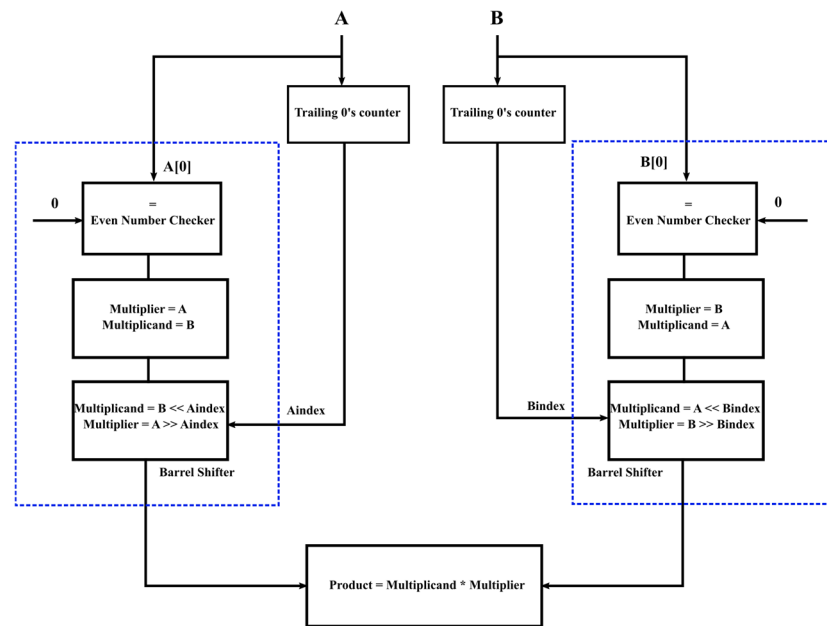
A

B

Trailing 0's counter

Trailing 0's counter

A[0]

B[0]

0

=
Even Number Checker

=
Even Number Checker

0

Multiplier = A
Multiplicand = B

Multiplier = B
Multiplicand = A

Aindex

Bindex

Multiplicand = B << Aindex
Multiplier = A >> Aindex

Multiplicand = A << Bindex
Multiplier = B >> Bindex

Barrel Shifter

Barrel Shifter

Product = Multiplicand * Multiplier